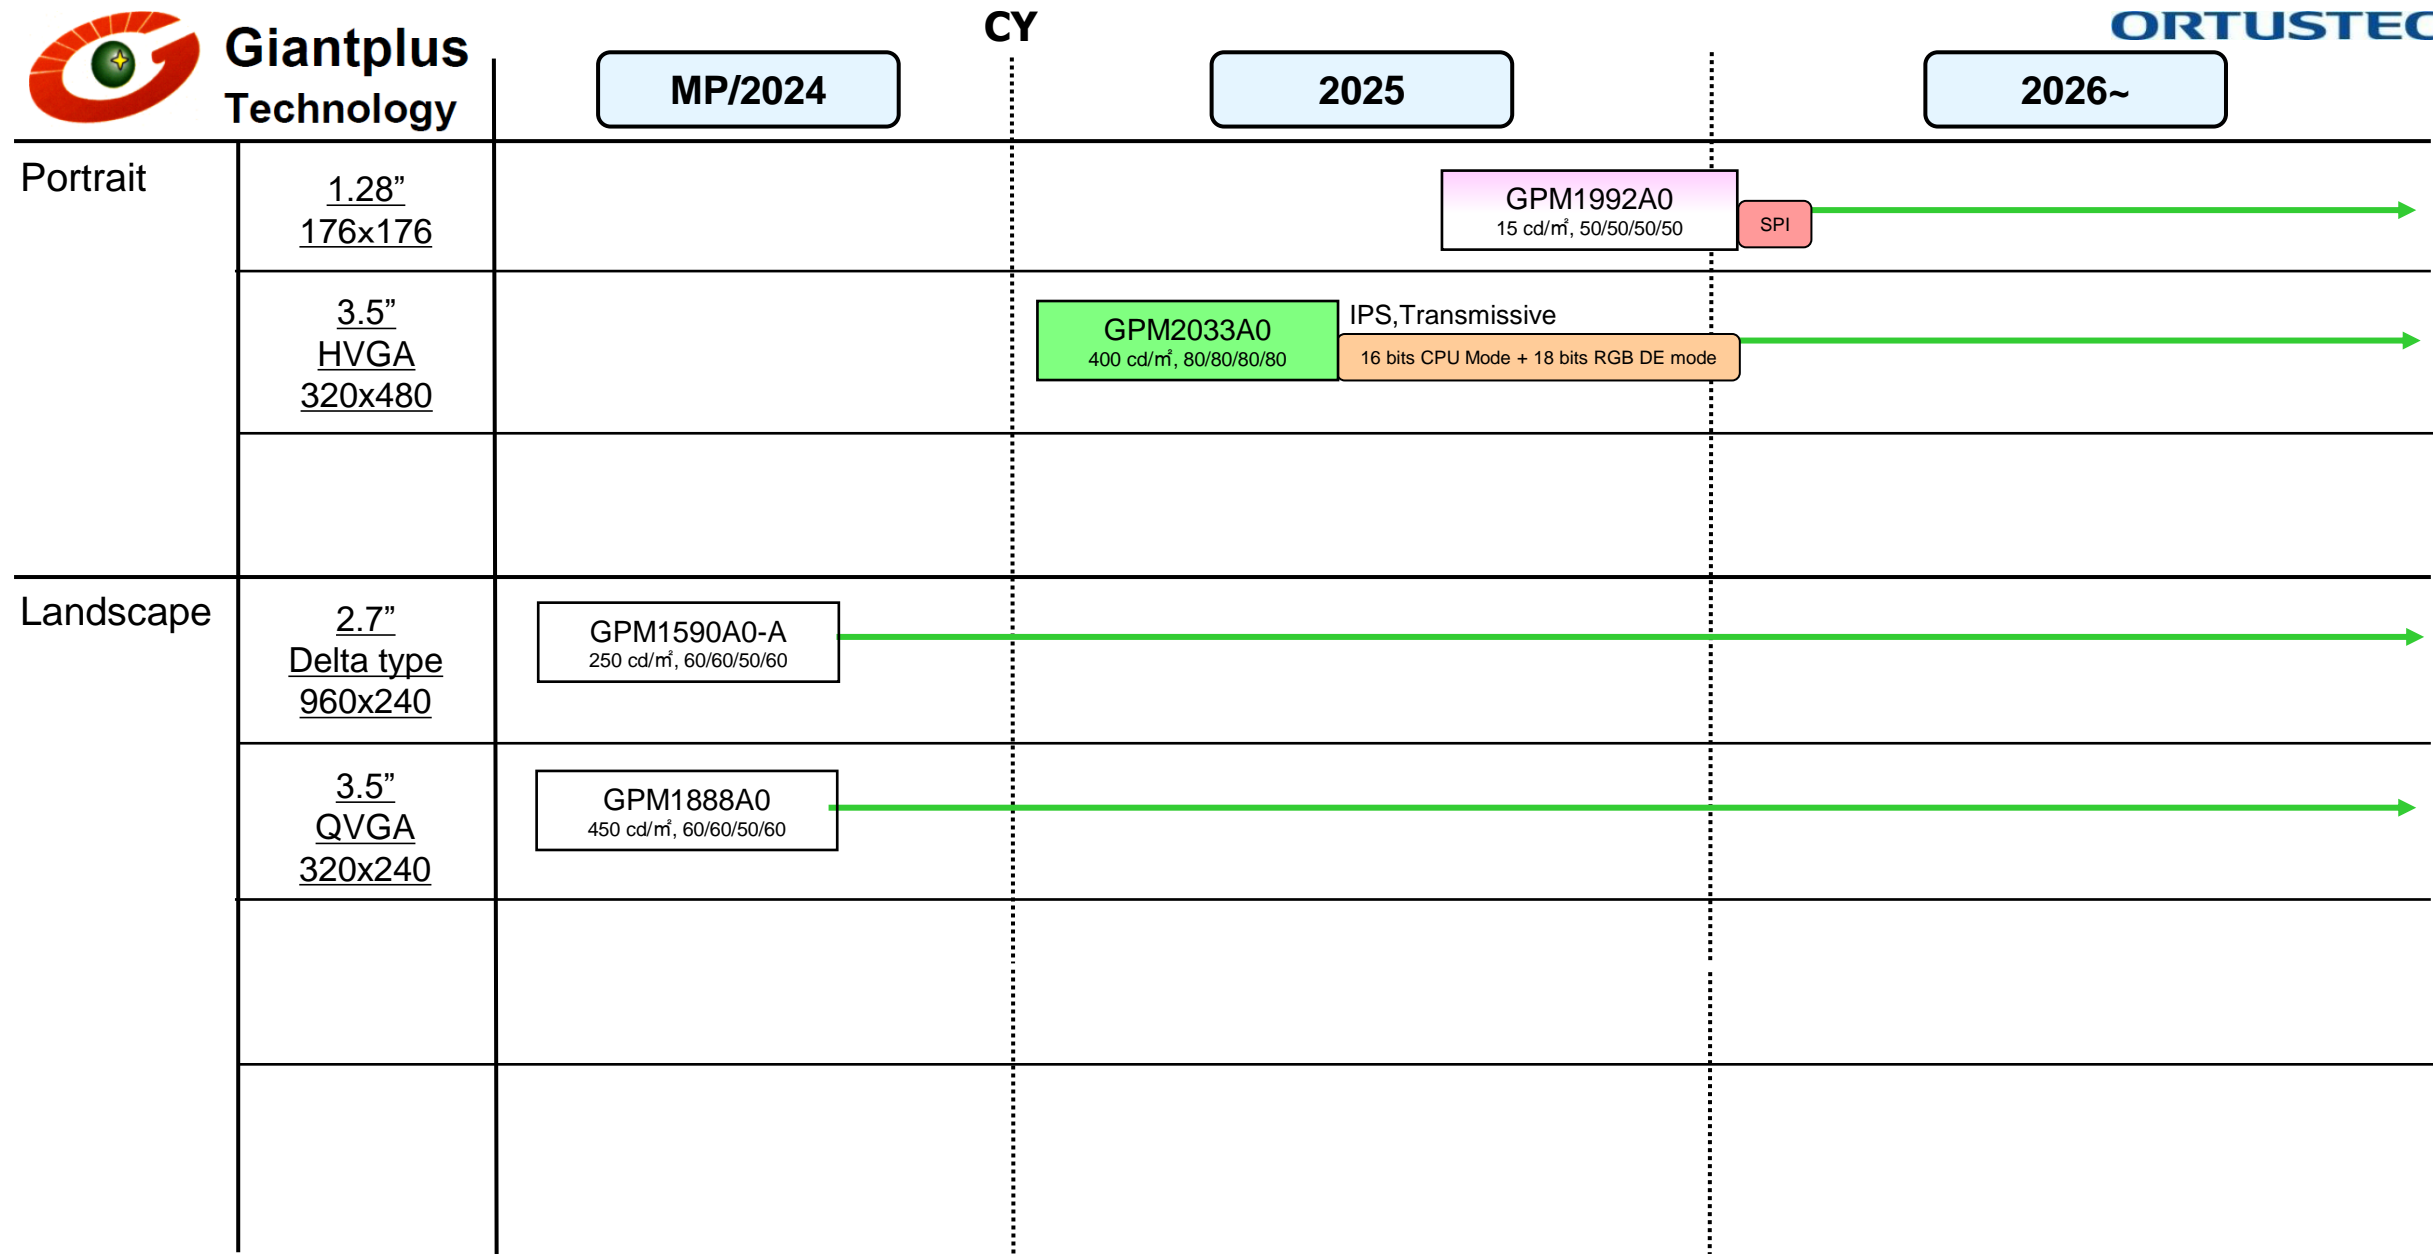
Giantplus Technology

CY

ORTUSTEC

MP/2024

2025

2026~

Portrait

1.28”
176x176

GPM1992A0
15 cd/㎡, 50/50/50/50

SPI

3.5”
HVGA
320x480

GPM2033A0
400 cd/㎡, 80/80/80/80

IPS,Transmissive

16 bits CPU Mode + 18 bits RGB DE mode

Landscape

2.7”
Delta type
960x240

GPM1590A0-A
250 cd/㎡, 60/60/50/60

3.5”
QVGA
320x240

GPM1888A0
450 cd/㎡, 60/60/50/60